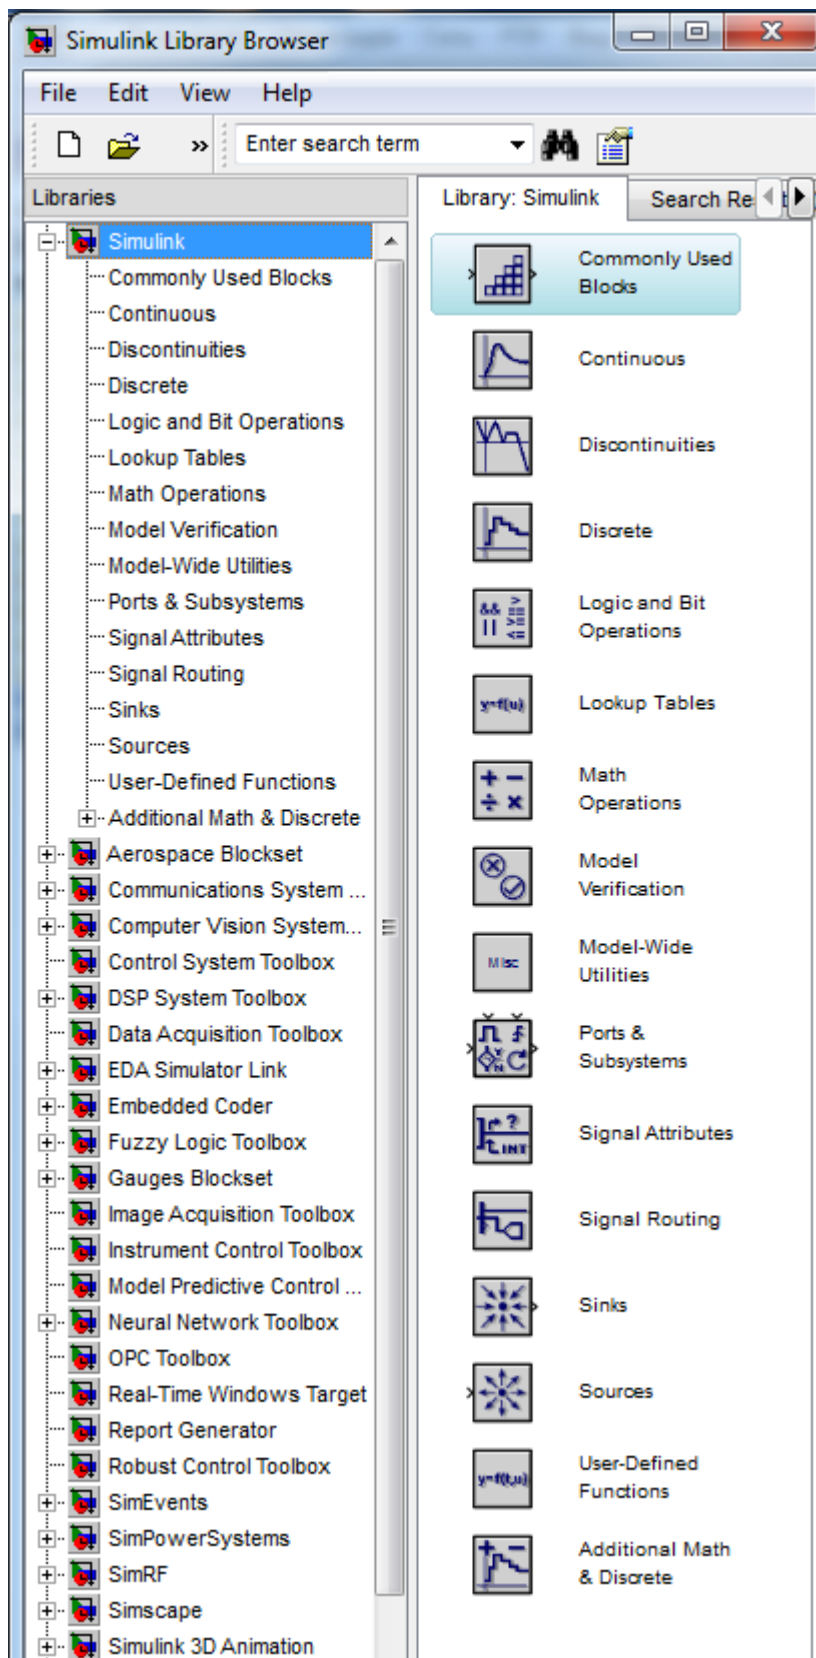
Simulink Library Browser

File Edit View Help

Enter search term

Libraries

Simulink
Commonly Used Blocks
Continuous
Discontinuities
Discrete
Logic and Bit Operations
Lookup Tables
Math Operations
Model Verification
Model-Wide Utilities
Ports & Subsystems
Signal Attributes
Signal Routing
Sinks
Sources
User-Defined Functions
Additional Math & Discrete
Aerospace Blockset
Communications System ...
Computer Vision System...
Control System Toolbox
DSP System Toolbox
Data Acquisition Toolbox
EDA Simulator Link
Embedded Coder
Fuzzy Logic Toolbox
Gauges Blockset
Image Acquisition Toolbox
Instrument Control Toolbox
Model Predictive Control ...
Neural Network Toolbox
OPC Toolbox
Real-Time Windows Target
Report Generator
Robust Control Toolbox
SimEvents
SimPowerSystems
SimRF
Simscape
Simulink 3D Animation

Library: Simulink | Search Re

Commonly Used Blocks
Continuous
Discontinuities
Discrete
Logic and Bit Operations
y=f(u) Lookup Tables
Math Operations
Model Verification
Misc Model-Wide Utilities
Ports & Subsystems
INT Signal Attributes
Signal Routing
Sinks
Sources
y=f(t,u) User-Defined Functions
Additional Math & Discrete